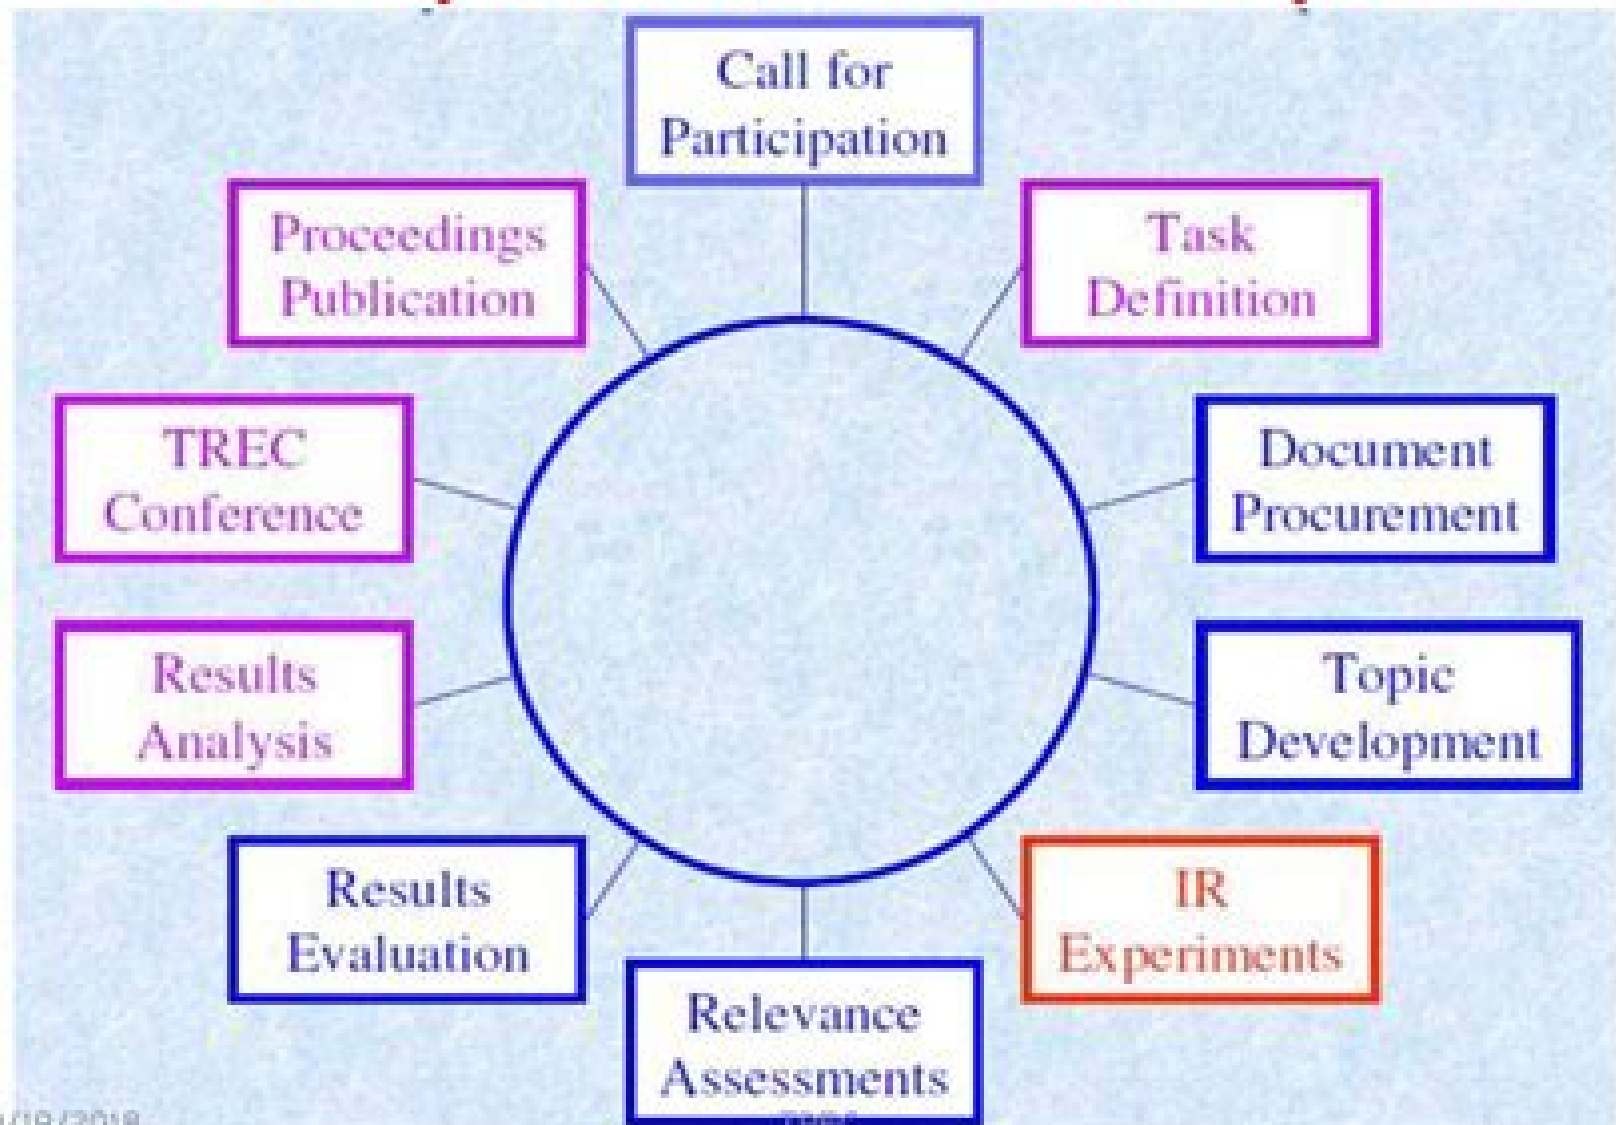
Call for Participation

Task Definition

Document Procurement

Topic Development

IR Experiments

Relevance Assessments

Results Evaluation

Results Analysis

TREC Conference

Proceedings Publication

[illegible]/19/2018

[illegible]